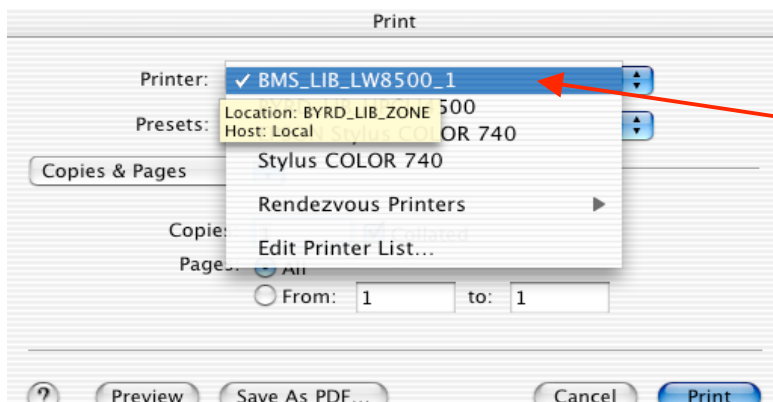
Print

Printer: ✓ BMS_LIB_LW8500_1

Location: BYRD_LIB_ZONE
Host: Local

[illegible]500

Presets: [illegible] Stylus COLOR 740

Stylus COLOR 740

Copies & Pages

Rendezvous Printers

Copies: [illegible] Collated

Edit Printer List...

Pages: All

From: 1 to: 1

?

Preview

Save As PDF...

Cancel

Print